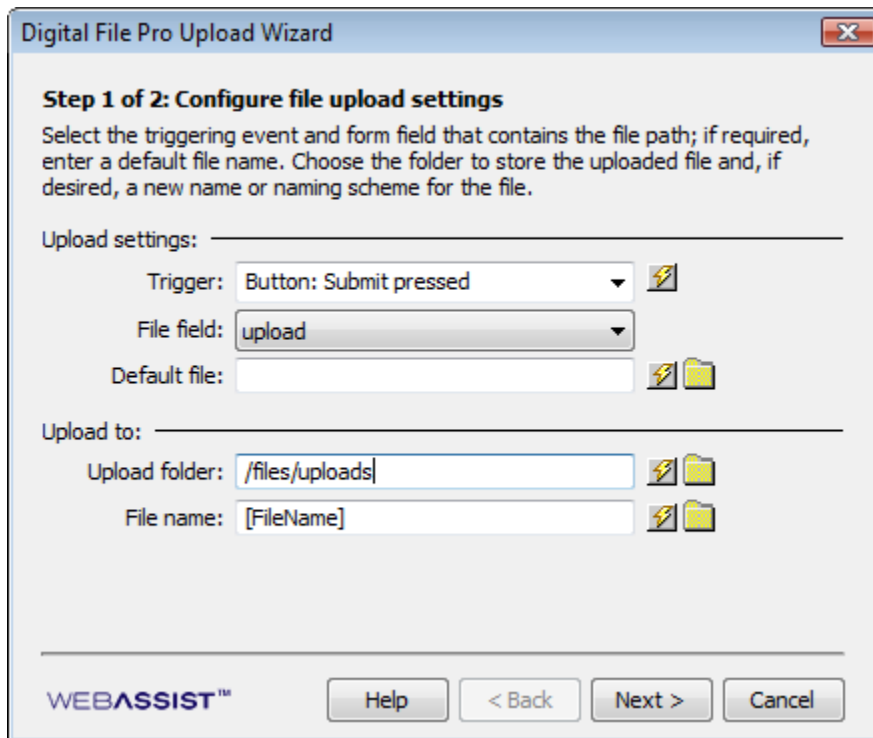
Digital File Pro Upload Wizard

Step 1 of 2: Configure file upload settings

Select the triggering event and form field that contains the file path; if required, enter a default file name. Choose the folder to store the uploaded file and, if desired, a new name or naming scheme for the file.

Upload settings:

Trigger: Button: Submit pressed

File field: upload

Default file:

Upload to:

Upload folder: /files/uploads

File name: [FileName]

WEBASSIST™

Help

< Back

Next >

Cancel